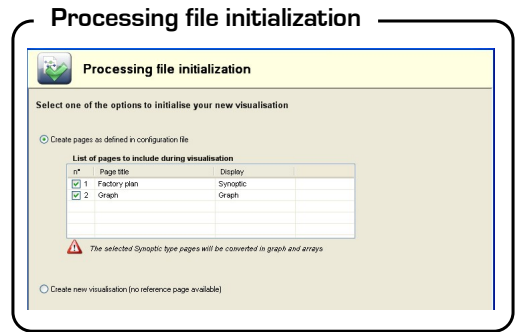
Processing file initialization

Processing file initialization

Select one of the options to initialise your new visualisation

Create pages as defined in configuration file

List of pages to include during visualisation

| n° | Page title | Display |
|---|---|---|
| 1 | Factory plan | Synoptic |
| 2 | Graph | Graph |

The selected Synoptic type pages will be converted in graph and arrays

Create new visualisation (no reference page available)